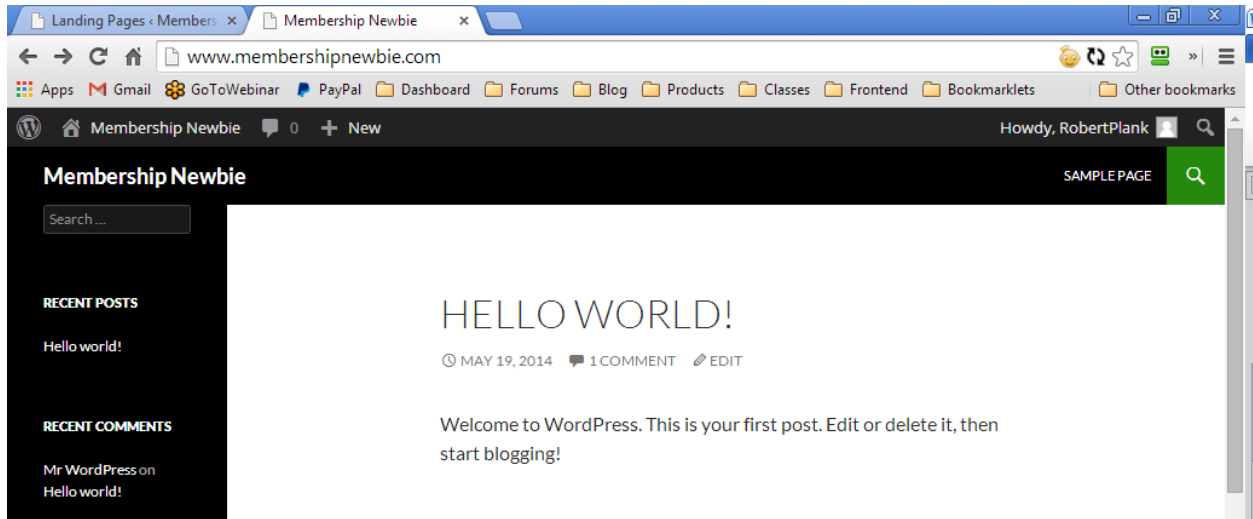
Landing Pages ‹ Members ×
Membership Newbie ×

www.membershipnewbie.com

Apps Gmail GoToWebinar PayPal Dashboard Forums Blog Products Classes Frontend Bookmarklets Other bookmarks

Membership Newbie 0 New Howdy, RobertPlank

Membership Newbie

SAMPLE PAGE

Search ...

RECENT POSTS

Hello world!

RECENT COMMENTS

Mr WordPress on Hello world!

HELLO WORLD!

MAY 19, 2014 1 COMMENT EDIT

Welcome to WordPress. This is your first post. Edit or delete it, then start blogging!